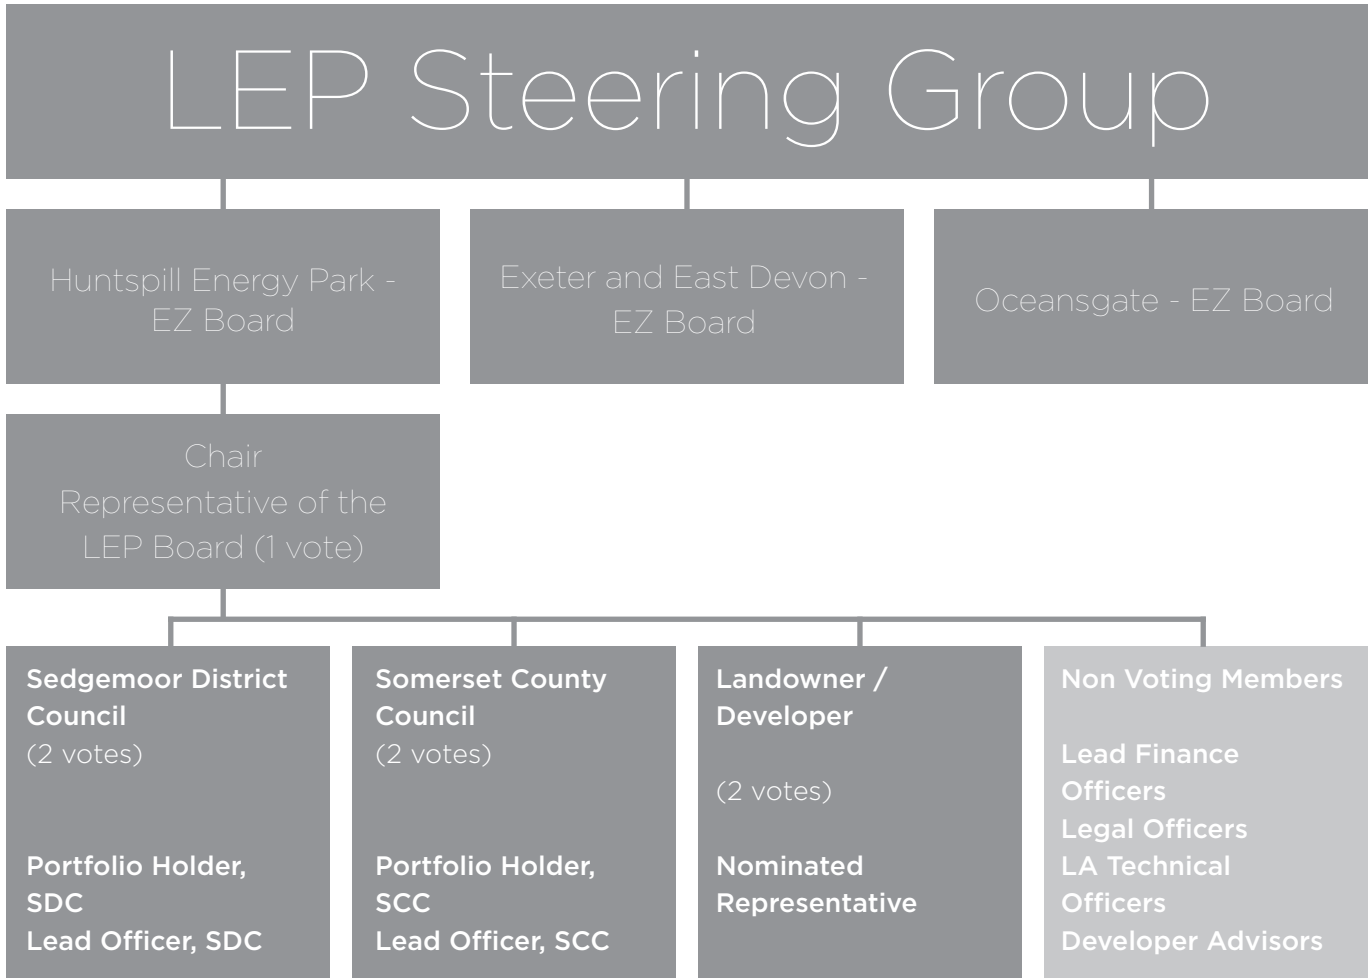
LEP Steering Group

Huntspill Energy Park - EZ Board

Exeter and East Devon - EZ Board

Oceansgate - EZ Board

Chair
Representative of the LEP Board (1 vote)

Sedgemoor District Council
(2 votes)

Portfolio Holder, SDC
Lead Officer, SDC

Somerset County Council
(2 votes)

Portfolio Holder, SCC
Lead Officer, SCC

Landowner / Developer

(2 votes)

Nominated Representative

Non Voting Members

Lead Finance Officers
Legal Officers
LA Technical Officers
Developer Advisors